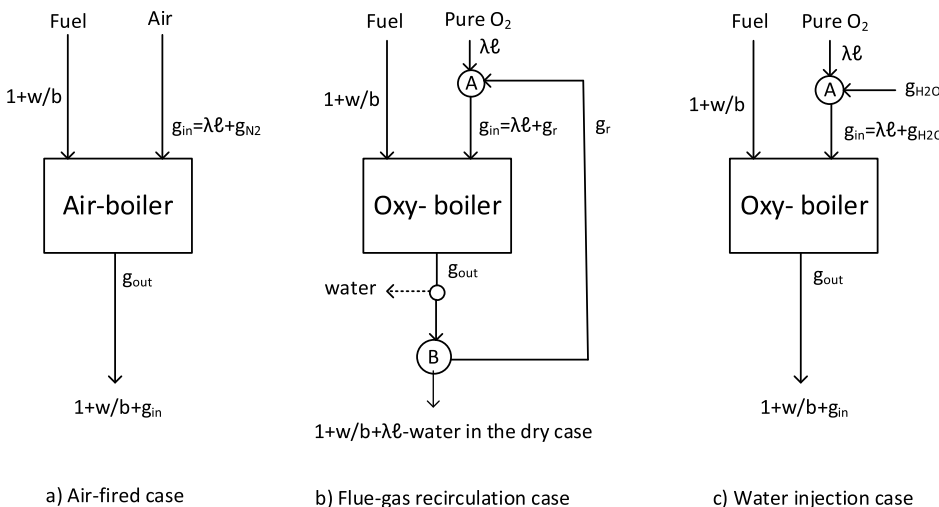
Fuel

Air

1+w/b

$g_{in}$=λℓ+$g_{N2}$

Air-boiler

$g_{out}$

1+w/b+$g_{in}$

a) Air-fired case

Fuel

Pure $O_2$

λℓ

A

1+w/b

$g_{in}$=λℓ+$g_r$

$g_r$

Oxy- boiler

$g_{out}$

water

B

1+w/b+λℓ-water in the dry case

b) Flue-gas recirculation case

Fuel

Pure $O_2$

λℓ

A

$g_{H2O}$

1+w/b

$g_{in}$=λℓ+$g_{H2O}$

Oxy- boiler

$g_{out}$

1+w/b+$g_{in}$

c) Water injection case